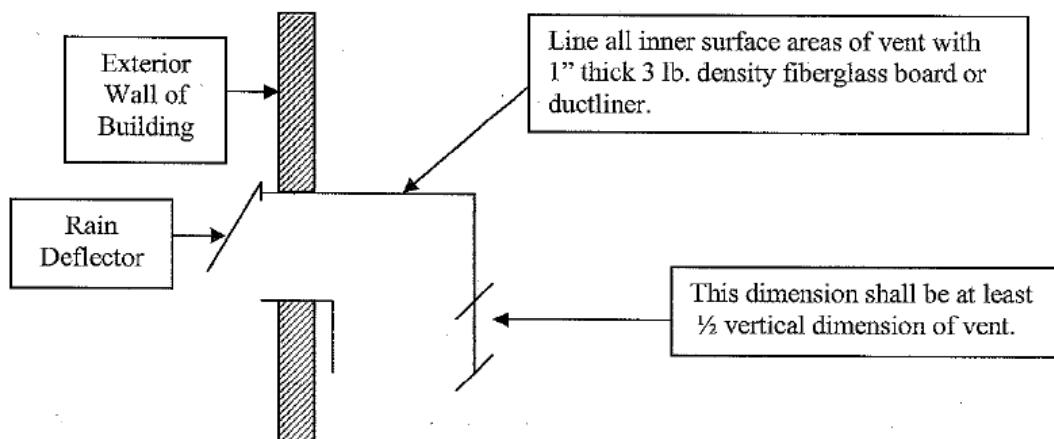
Exterior Wall of Building

Line all inner surface areas of vent with 1" thick 3 lb. density fiberglass board or ductliner.

Rain Deflector

This dimension shall be at least ½ vertical dimension of vent.